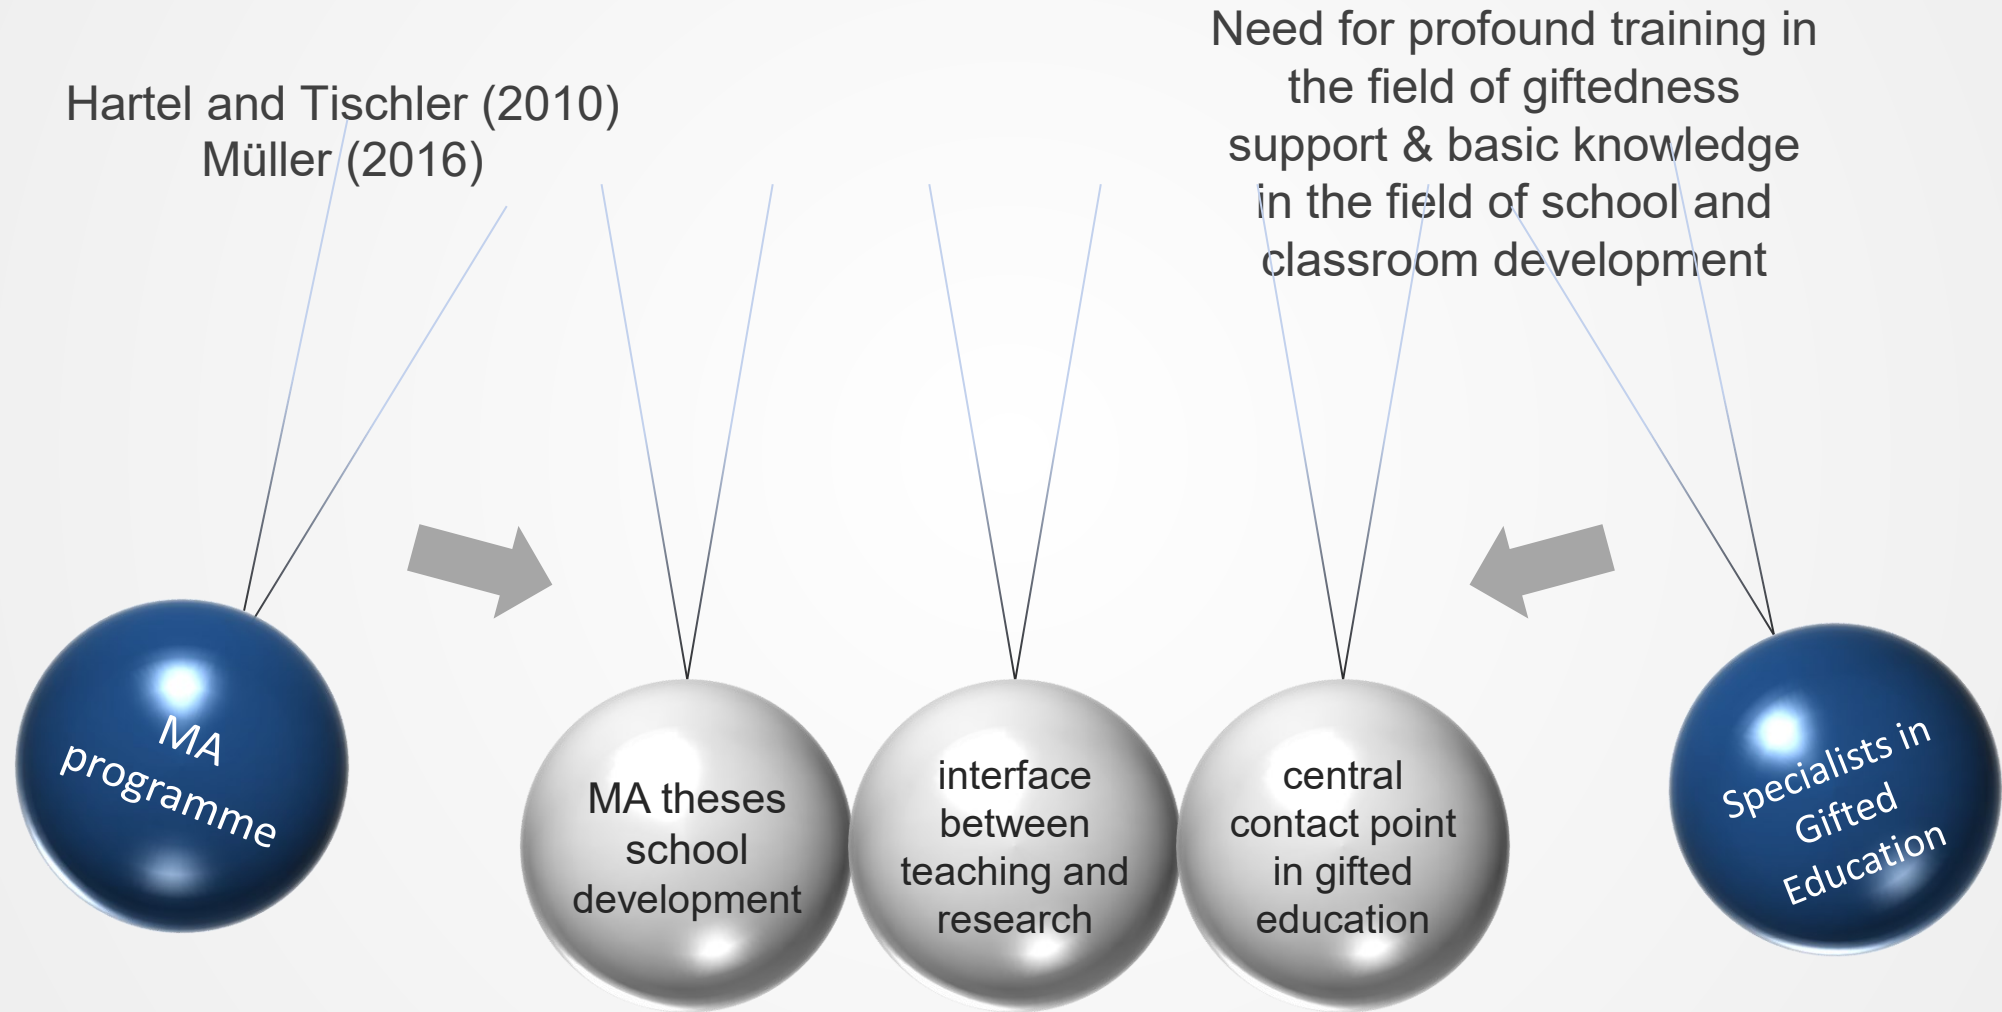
Hartel and Tischler (2010)
Müller (2016)

Need for profound training in the field of giftedness support & basic knowledge in the field of school and classroom development

MA programme

MA theses school development

interface between teaching and research

central contact point in gifted education

Specialists in Gifted Education